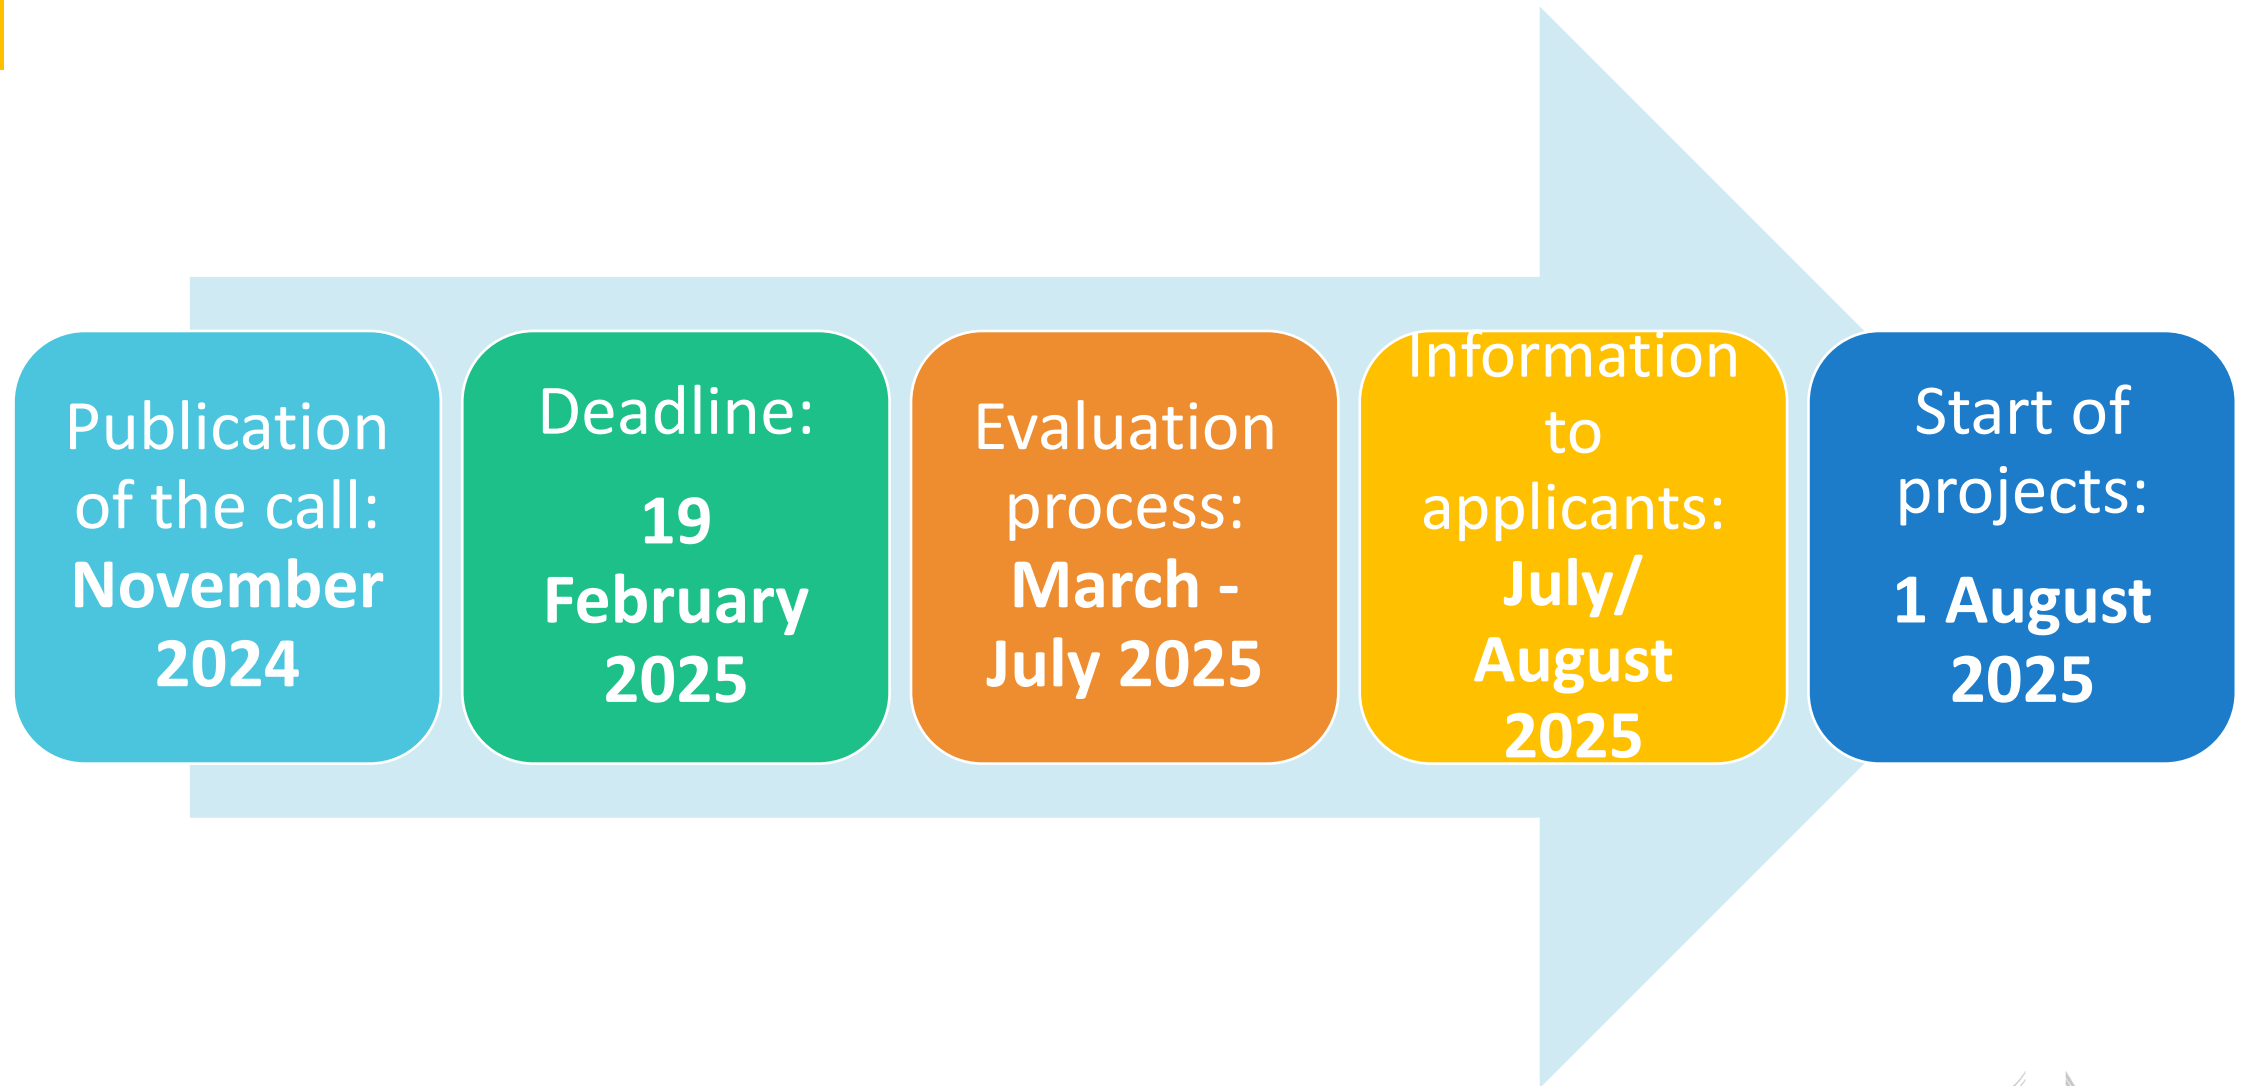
Publication of the call: **November 2024**

Deadline:

**19 February 2025**

Evaluation process: **March - July 2025**

Information to applicants: **July/ August 2025**

Start of projects:

**1 August 2025**